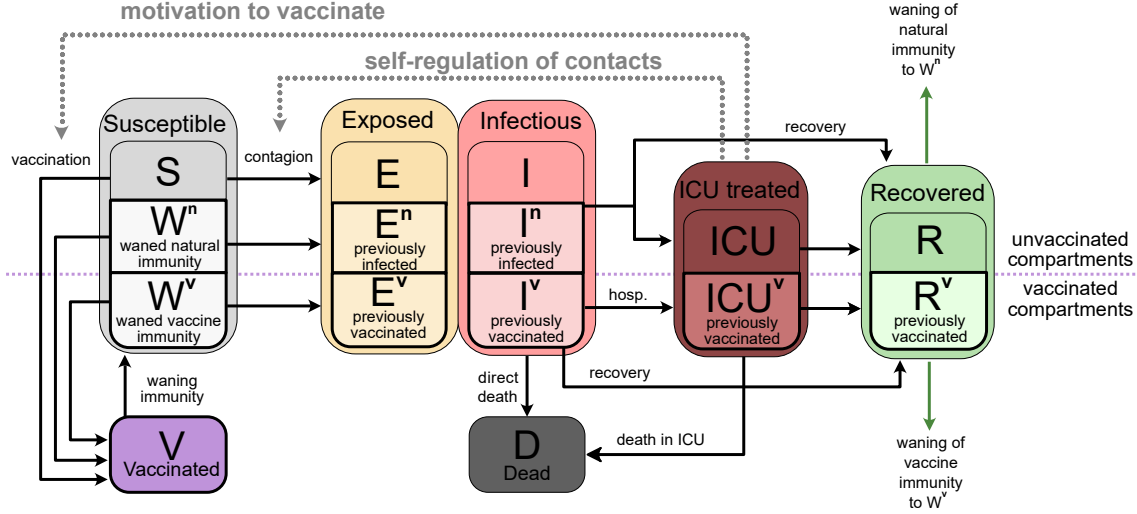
motivation to vaccinate

self-regulation of contacts

waning of natural immunity to $W^n$

Susceptible

vaccination

S

contagion

$W^n$
waned natural immunity

$W^v$
waned vaccine immunity

waning immunity

V
Vaccinated

Exposed

E

$E^n$
previously infected

$E^v$
previously vaccinated

Infectious

I

$I^n$
previously infected

$I^v$
previously vaccinated

direct death

D
Dead

death in ICU

hosp.

recovery

recovery

ICU treated

ICU

$ICU^v$
previously vaccinated

Recovered

R

$R^v$
previously vaccinated

unvaccinated compartments

vaccinated compartments

waning of vaccine immunity to $W^v$